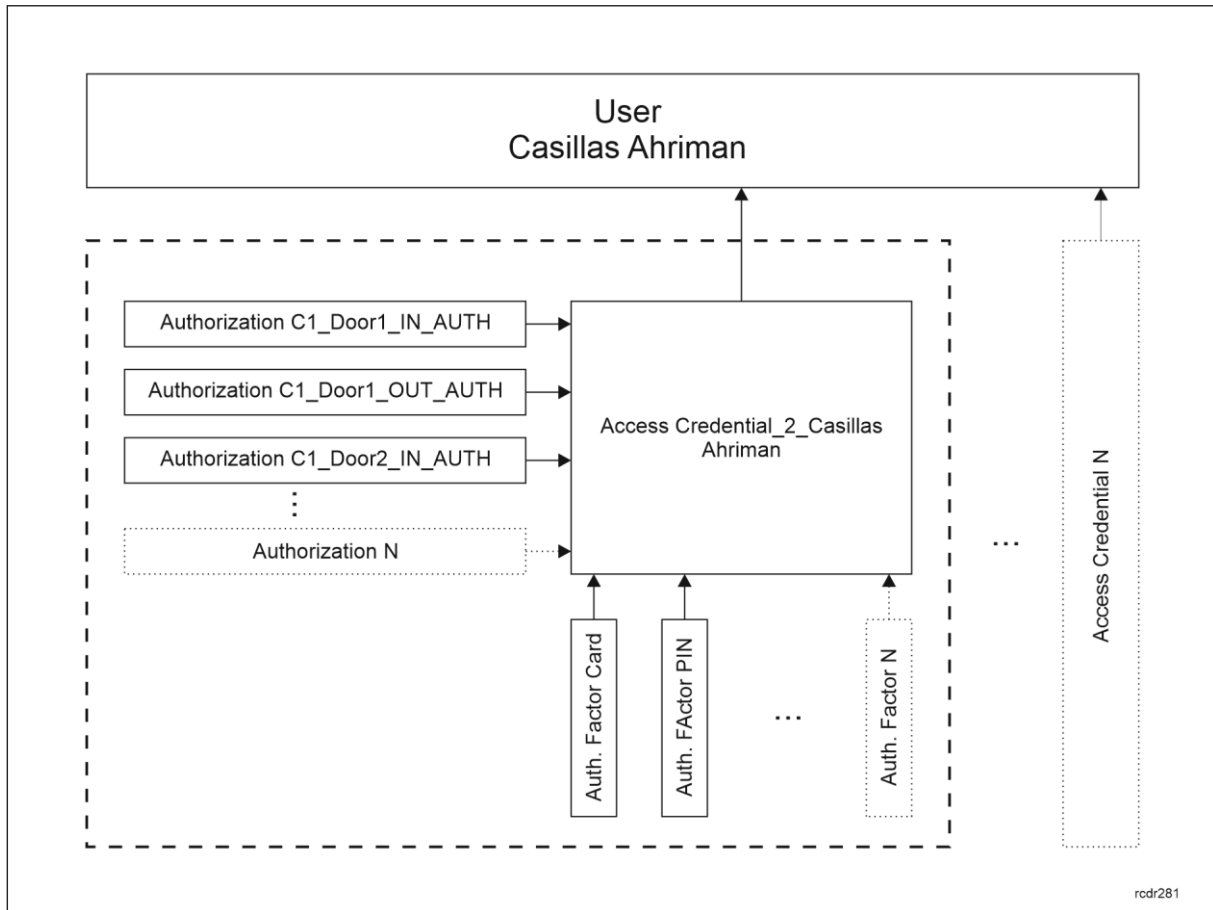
User
Casillas Ahriman

Authorization C1_Door1_IN_AUTH

Authorization C1_Door1_OUT_AUTH

Authorization C1_Door2_IN_AUTH

⋮

Authorization N

Access Credential_2_Casillas Ahriman

Auth. Factor Card

Auth. FActor PIN

...

Auth. Factor N

...

Access Credential N

rcdr281